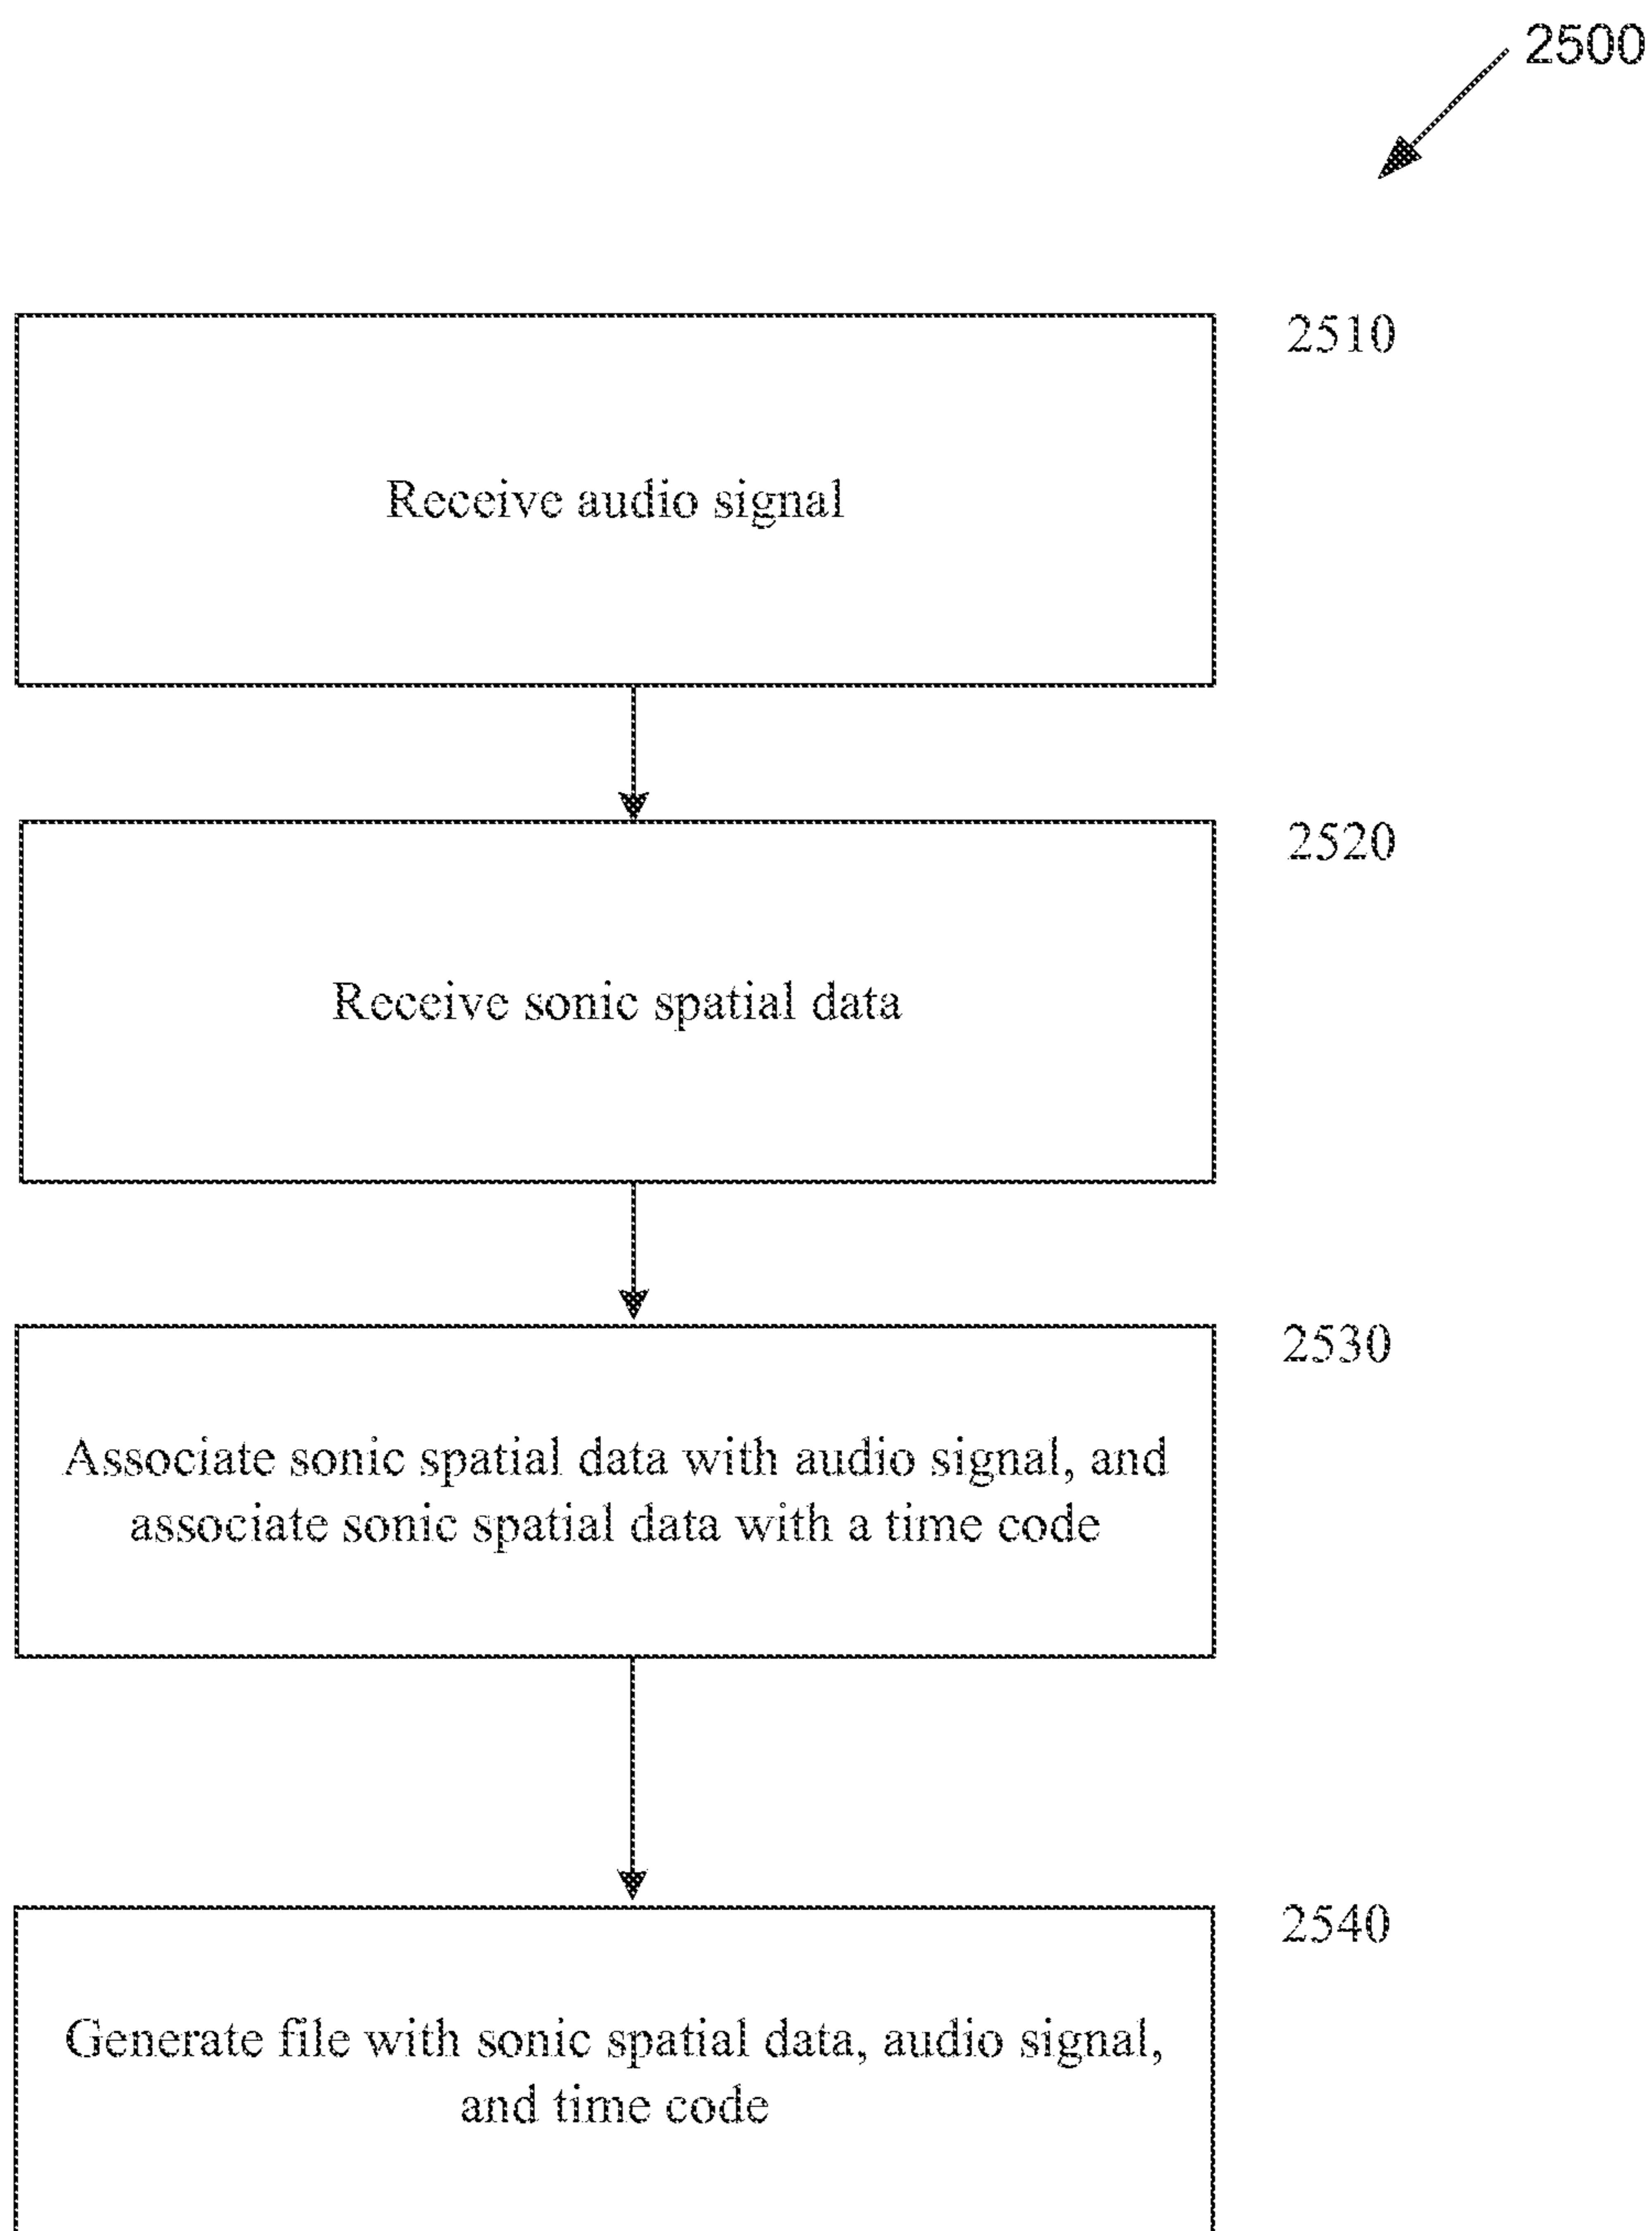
2500

2510

Receive audio signal

2520

Receive sonic spatial data

2530

Associate sonic spatial data with audio signal, and associate sonic spatial data with a time code

2540

Generate file with sonic spatial data, audio signal, and time code